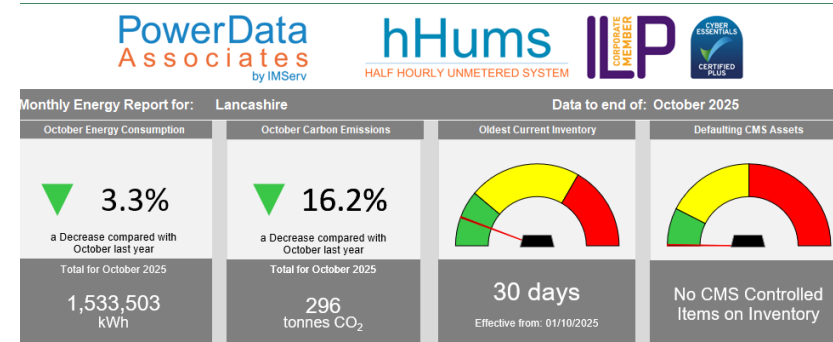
PowerData Associates by IMServ

hHums HALF HOURLY UNMETERED SYSTEM

ILP CORPORATE MEMBER

CYBER ESSENTIALS CERTIFIED PLUS

Monthly Energy Report for: Lancashire

Data to end of: October 2025

October Energy Consumption

3.3%

a Decrease compared with October last year

Total for October 2025

1,533,503 kWh

October Carbon Emissions

16.2%

a Decrease compared with October last year

Total for October 2025

296 tonnes $CO_2$

Oldest Current Inventory

30 days

Effective from: 01/10/2025

Defaulting CMS Assets

No CMS Controlled Items on Inventory